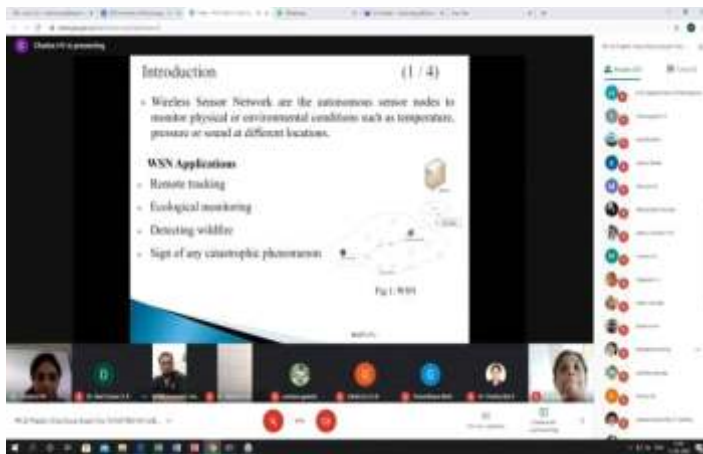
Chetna HV is presenting

Introduction (1 / 4)

Wireless Sensor Network are the autonomous sensor nodes to monitor physical or environmental conditions such as temperature, pressure or sound at different locations.

WSN Applications

Remote tracking

Ecological monitoring

Detecting wildfire

Sign of any catastrophic phenomenon

Fig 1: WSN

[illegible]